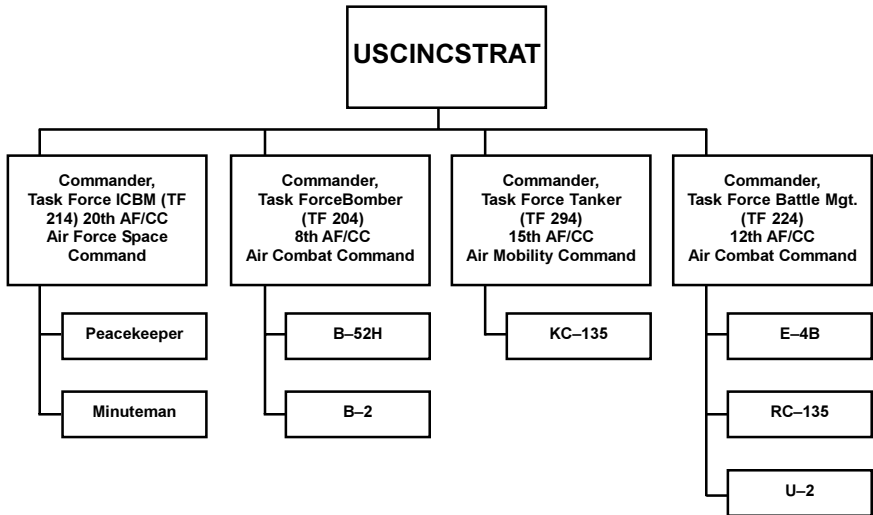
USCINCSTRAT

Commander, Task Force ICBM (TF 214) 20th AF/CC Air Force Space Command

Peacekeeper

Minuteman

Commander, Task ForceBomber (TF 204) 8th AF/CC Air Combat Command

B–52H

B–2

Commander, Task Force Tanker (TF 294) 15th AF/CC Air Mobility Command

KC–135

Commander, Task Force Battle Mgt. (TF 224) 12th AF/CC Air Combat Command

E–4B

RC–135

U–2